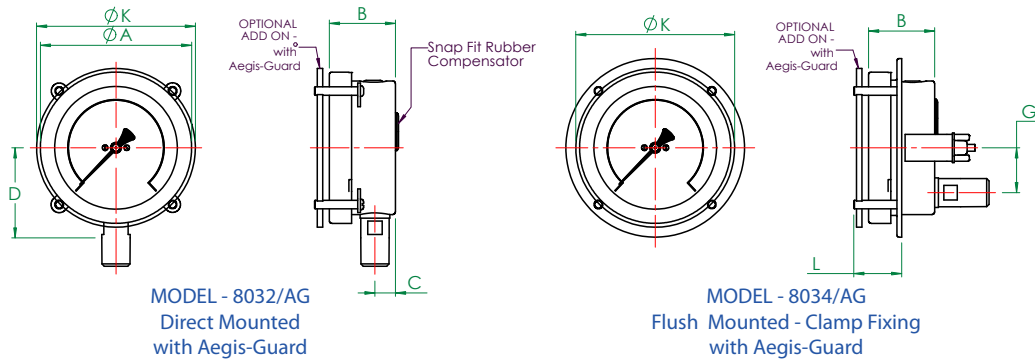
ØK
ØA
D
OPTIONAL ADD ON - with Aegis-Guard
B
Snap Fit Rubber Compensator
C
MODEL - 8032/AG
Direct Mounted
with Aegis-Guard

ØK
OPTIONAL ADD ON - with Aegis-Guard
B
G
L
MODEL - 8034/AG
Flush Mounted - Clamp Fixing
with Aegis-Guard